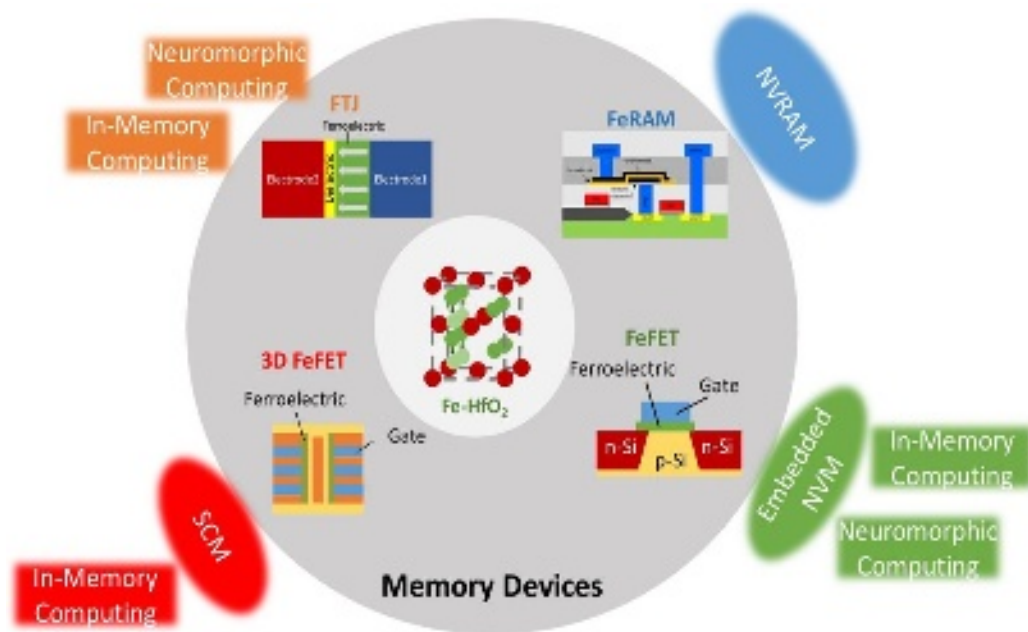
Neuromorphic Computing

In-Memory Computing

FTJ

Ferroelectric

Electrode2

Electrode1

FeRAM

NVRAM

Fe-HfO$_2$

3D FeFET

Ferroelectric

Gate

FeFET

Ferroelectric

Gate

n-Si

p-Si

n-Si

Embedded NVM

In-Memory Computing

Neuromorphic Computing

SCM

In-Memory Computing

Memory Devices